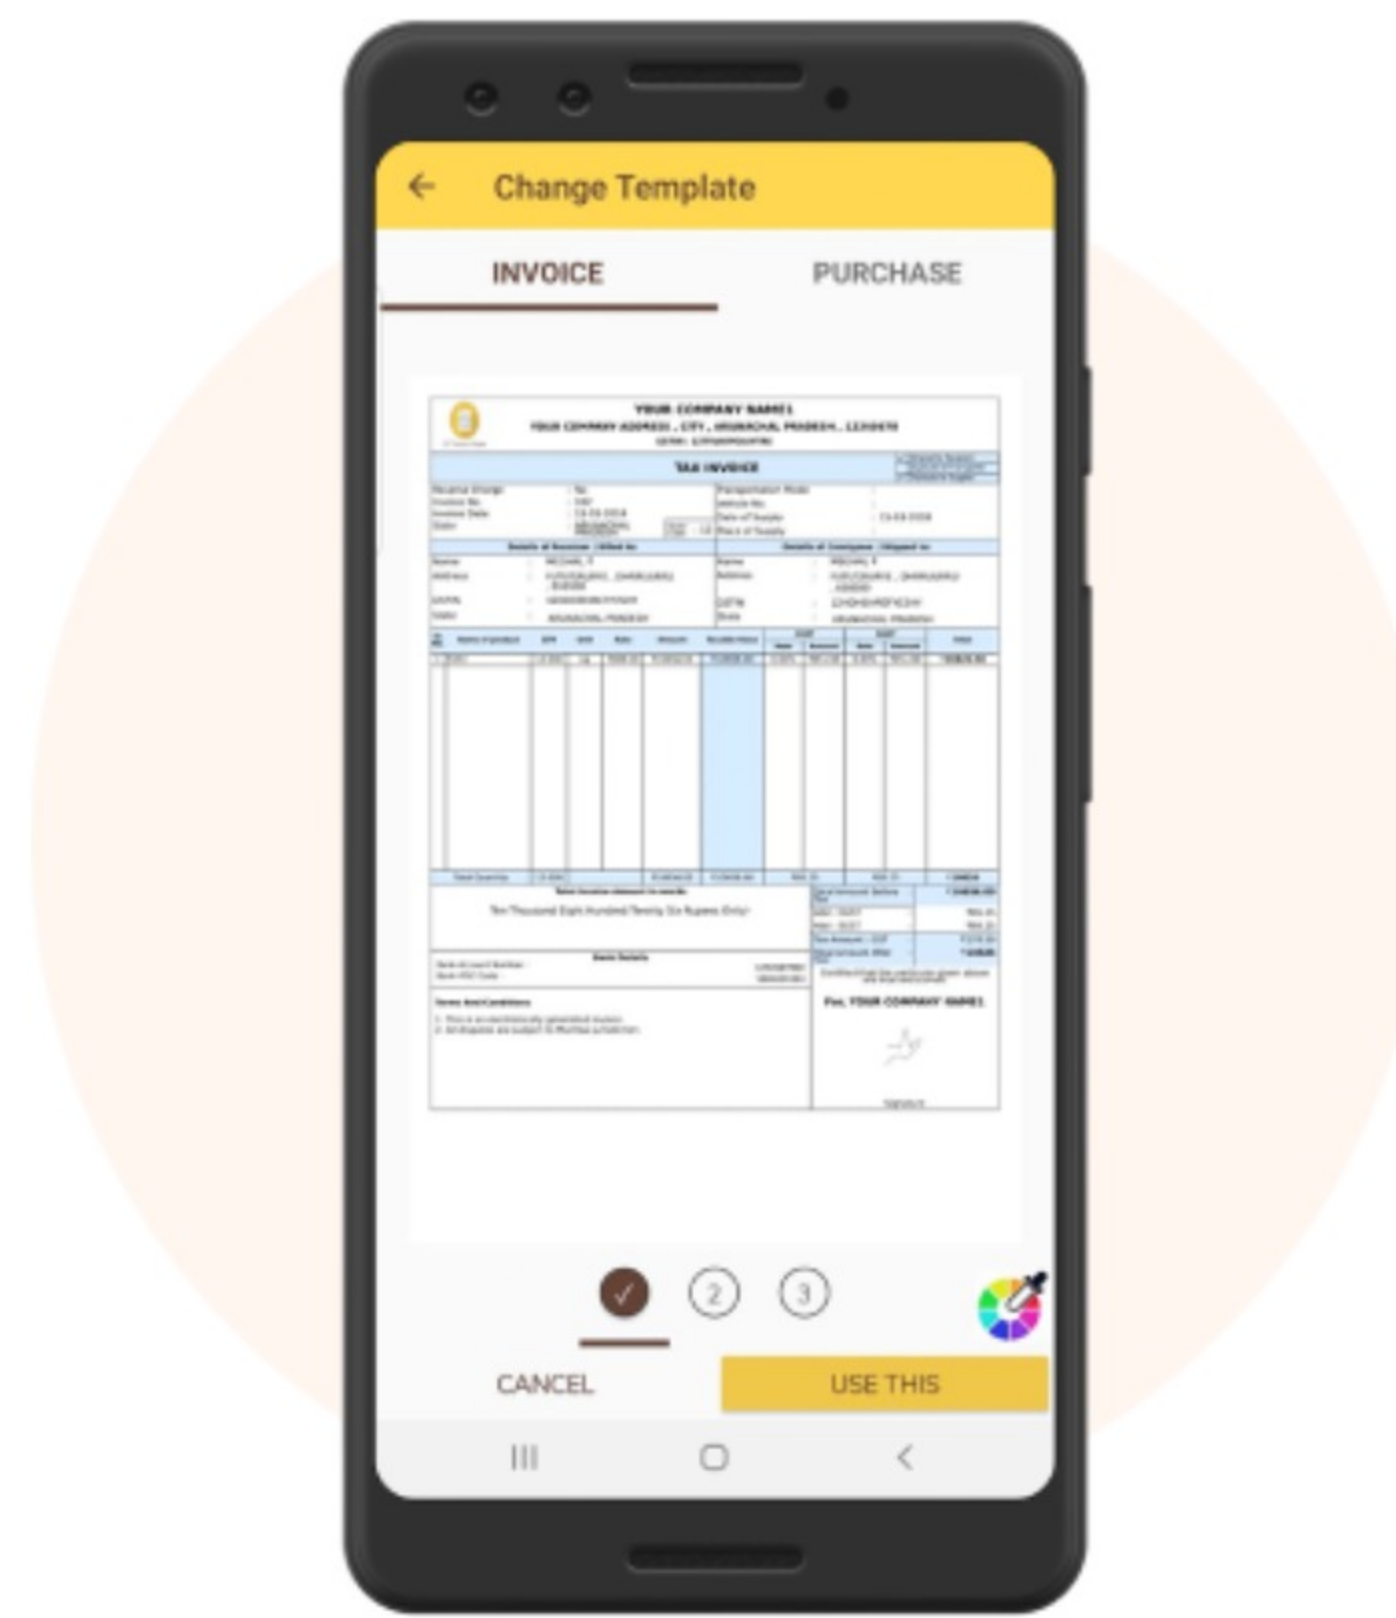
Change Template

INVOICE

PURCHASE

YOUR COMPANY NAME1

YOUR COMPANY ADDRESS , CITY, ARUNACHAL PRADESH, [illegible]

TAX INVOICE

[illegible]

Ten Thousand Eight Hundred Twenty Six Rupees Only

For, YOUR COMPANY NAME1

2

3

CANCEL

USE THIS